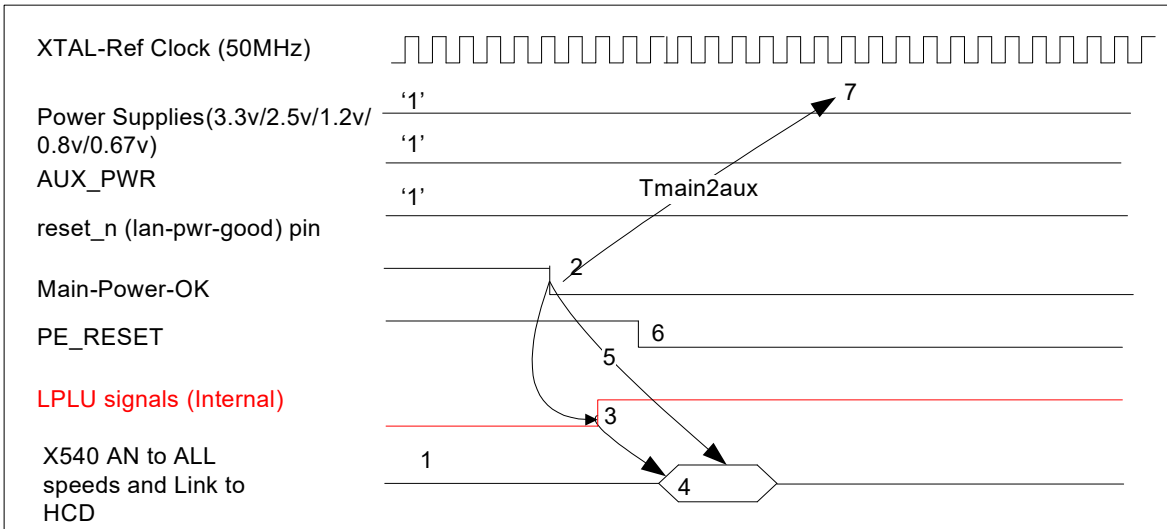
XTAL-Ref Clock (50MHz)

Power Supplies(3.3v/2.5v/1.2v/0.8v/0.67v)

'1'

'1'

7

AUX_PWR

'1'

Tmain2aux

reset_n (lan-pwr-good) pin

2

Main-Power-OK

6

PE_RESET

5

LPLU signals (Internal)

3

X540 AN to ALL speeds and Link to HCD

1

4